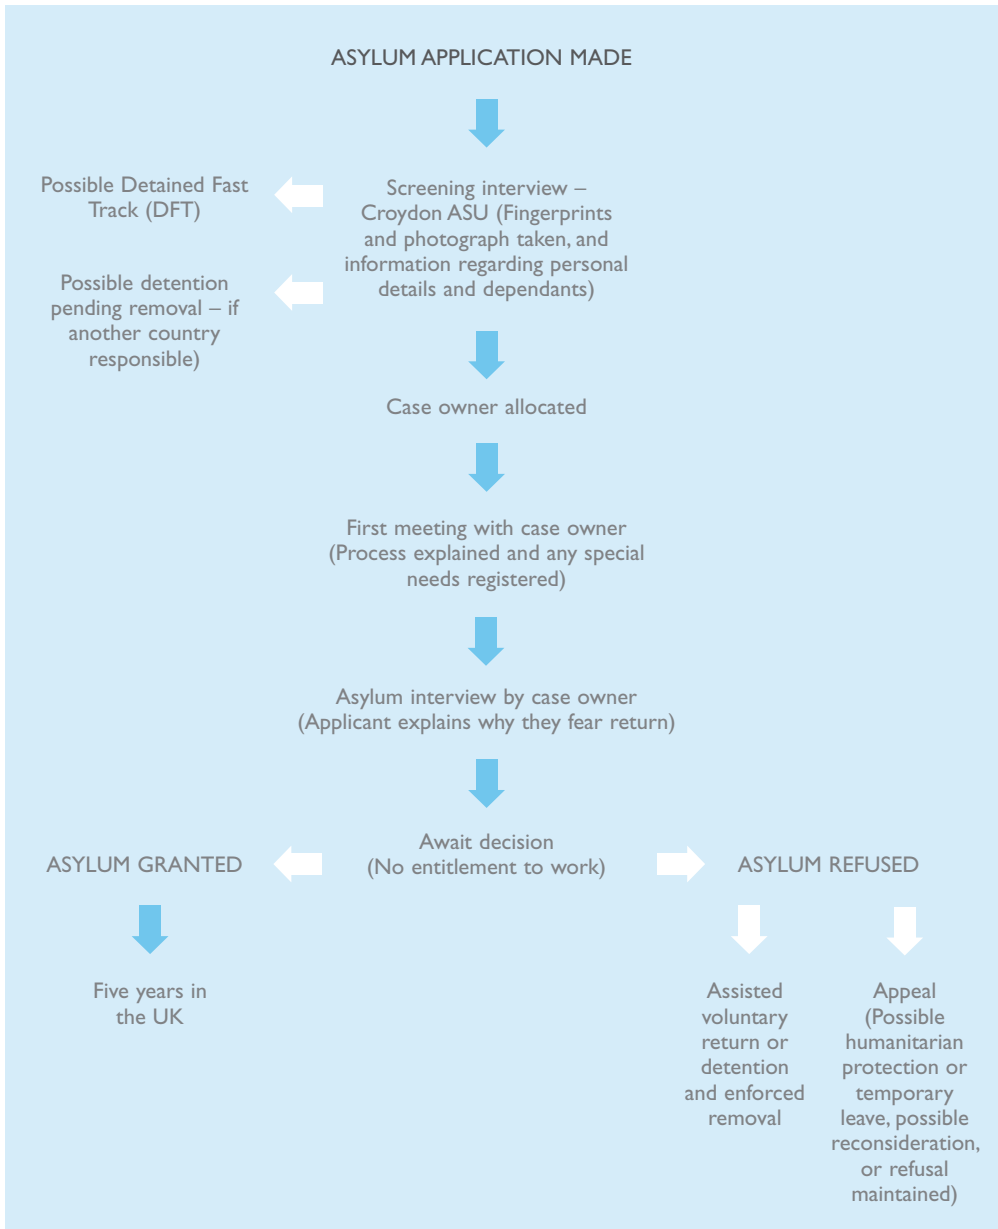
ASYLUM APPLICATION MADE

Possible Detained Fast Track (DFT)

Possible detention pending removal – if another country responsible)

Screening interview – Croydon ASU (Fingerprints and photograph taken, and information regarding personal details and dependants)

Case owner allocated

First meeting with case owner (Process explained and any special needs registered)

Asylum interview by case owner (Applicant explains why they fear return)

ASYLUM GRANTED

Await decision (No entitlement to work)

ASYLUM REFUSED

Five years in the UK

Assisted voluntary return or detention and enforced removal

Appeal (Possible humanitarian protection or temporary leave, possible reconsideration, or refusal maintained)